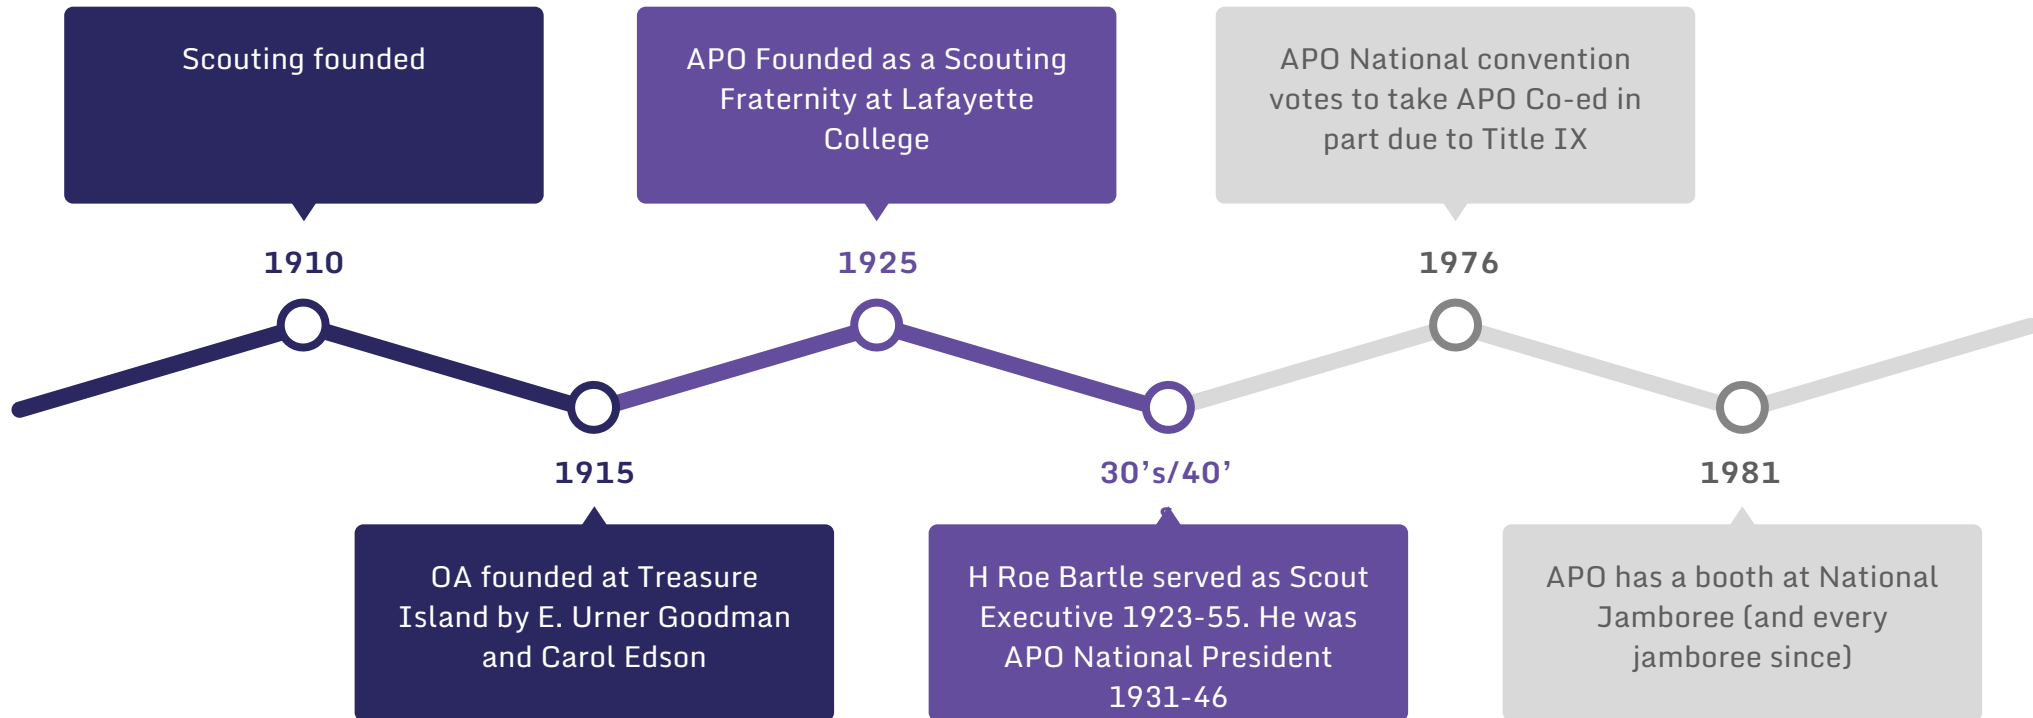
Scouting founded

1910

APO Founded as a Scouting Fraternity at Lafayette College

1925

APO National convention votes to take APO Co-ed in part due to Title IX

1976

1915

OA founded at Treasure Island by E. Urner Goodman and Carol Edson

30’s/40’

H Roe Bartle served as Scout Executive 1923-55. He was APO National President 1931-46

1981

APO has a booth at National Jamboree (and every jamboree since)